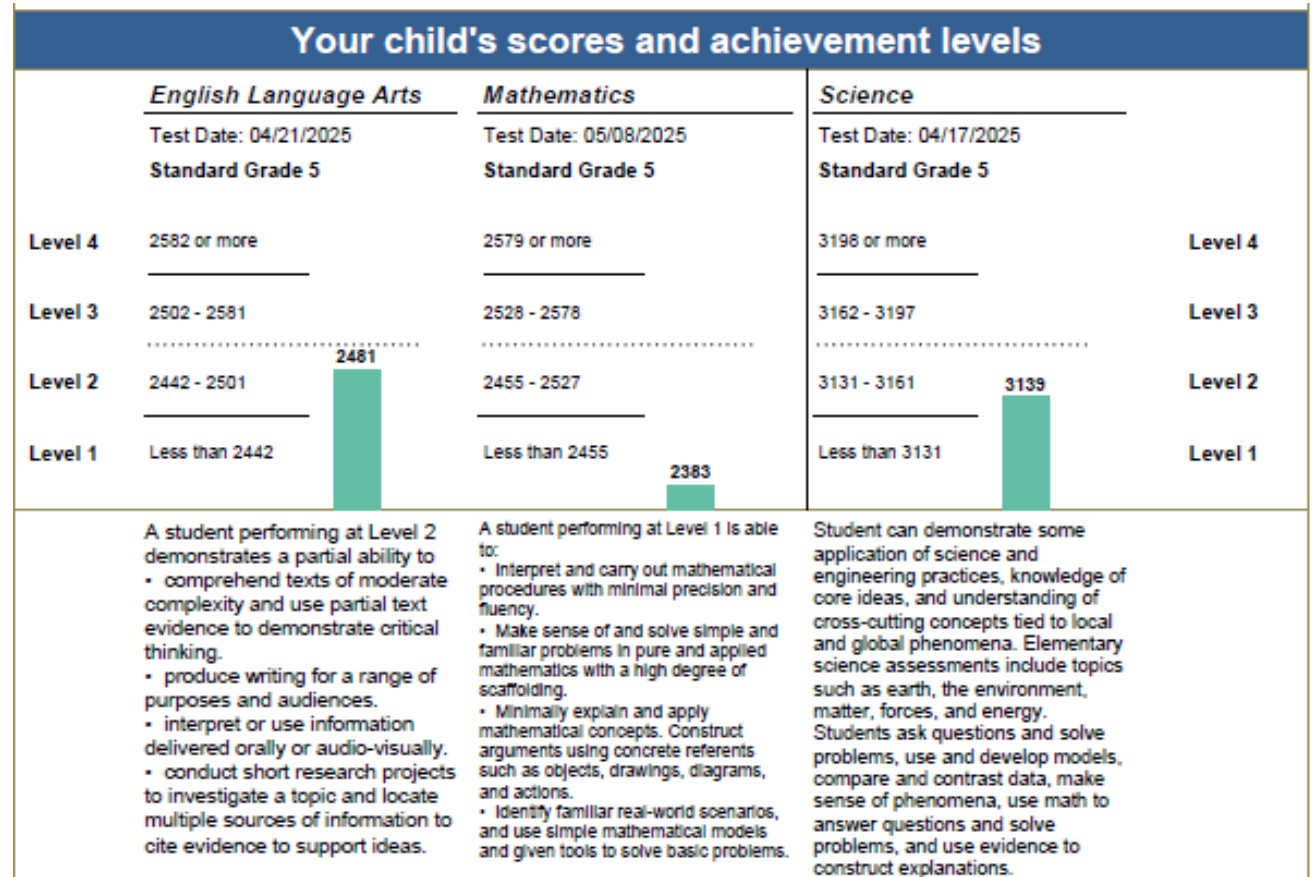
Your child's scores and achievement levels

English Language Arts

Test Date: 04/21/2025

Standard Grade 5

Mathematics

Test Date: 05/08/2025

Standard Grade 5

Science

Test Date: 04/17/2025

Standard Grade 5

| | English Language Arts | Mathematics | Science | |
|---|---|---|---|---|
| Level 4 | 2582 or more | 2579 or more | 3198 or more | Level 4 |
| Level 3 | 2502 - 2581 | 2528 - 2578 | 3162 - 3197 | Level 3 |
| Level 2 | 2442 - 2501 | 2455 - 2527 | 3131 - 3161 | Level 2 |
| Level 1 | Less than 2442 | Less than 2455 | Less than 3131 | Level 1 |

2481

2383

3139

A student performing at Level 2 demonstrates a partial ability to
• comprehend texts of moderate complexity and use partial text evidence to demonstrate critical thinking.
• produce writing for a range of purposes and audiences.
• interpret or use information delivered orally or audio-visually.
• conduct short research projects to investigate a topic and locate multiple sources of information to cite evidence to support ideas.

A student performing at Level 1 is able to:
• Interpret and carry out mathematical procedures with minimal precision and fluency.
• Make sense of and solve simple and familiar problems in pure and applied mathematics with a high degree of scaffolding.
• Minimally explain and apply mathematical concepts. Construct arguments using concrete referents such as objects, drawings, diagrams, and actions.
• Identify familiar real-world scenarios, and use simple mathematical models and given tools to solve basic problems.

Student can demonstrate some application of science and engineering practices, knowledge of core ideas, and understanding of cross-cutting concepts tied to local and global phenomena. Elementary science assessments include topics such as earth, the environment, matter, forces, and energy. Students ask questions and solve problems, use and develop models, compare and contrast data, make sense of phenomena, use math to answer questions and solve problems, and use evidence to construct explanations.